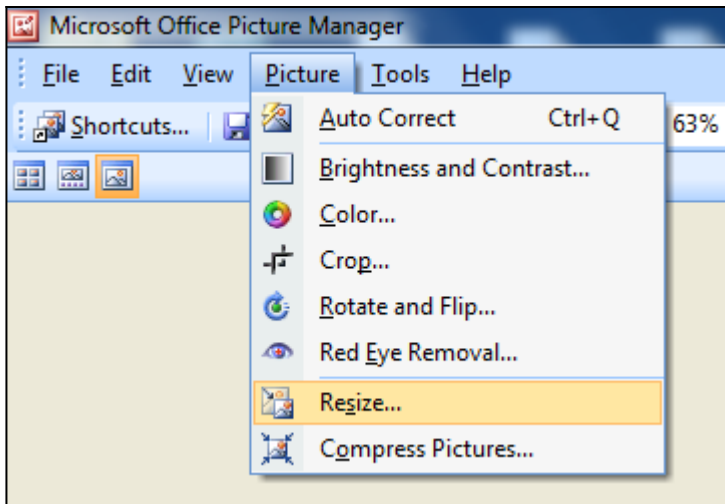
Microsoft Office Picture Manager

File Edit View Picture Tools Help

Shortcuts...

63%

Auto Correct Ctrl+Q

Brightness and Contrast...

Color...

Crop...

Rotate and Flip...

Red Eye Removal...

Resize...

Compress Pictures...